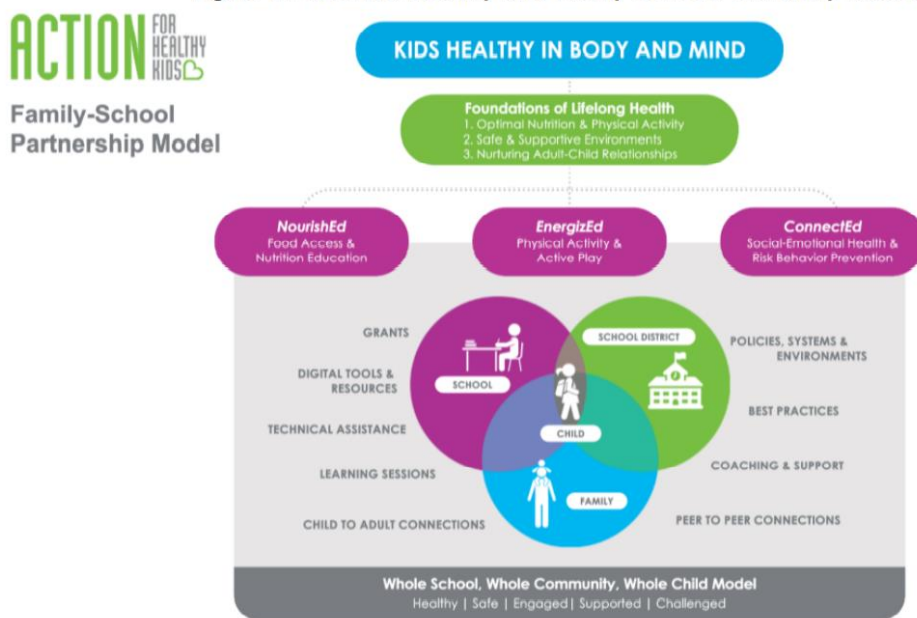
ACTION FOR HEALTHY KIDS

Family-School Partnership Model

KIDS HEALTHY IN BODY AND MIND

Foundations of Lifelong Health
1. Optimal Nutrition & Physical Activity
2. Safe & Supportive Environments
3. Nurturing Adult-Child Relationships

NourishEd
Food Access & Nutrition Education

EnergizEd
Physical Activity & Active Play

ConnectEd
Social-Emotional Health & Risk Behavior Prevention

GRANTS

DIGITAL TOOLS & RESOURCES

TECHNICAL ASSISTANCE

LEARNING SESSIONS

CHILD TO ADULT CONNECTIONS

SCHOOL

SCHOOL DISTRICT

CHILD

FAMILY

POLICIES, SYSTEMS & ENVIRONMENTS

BEST PRACTICES

COACHING & SUPPORT

PEER TO PEER CONNECTIONS

Whole School, Whole Community, Whole Child Model
Healthy | Safe | Engaged | Supported | Challenged